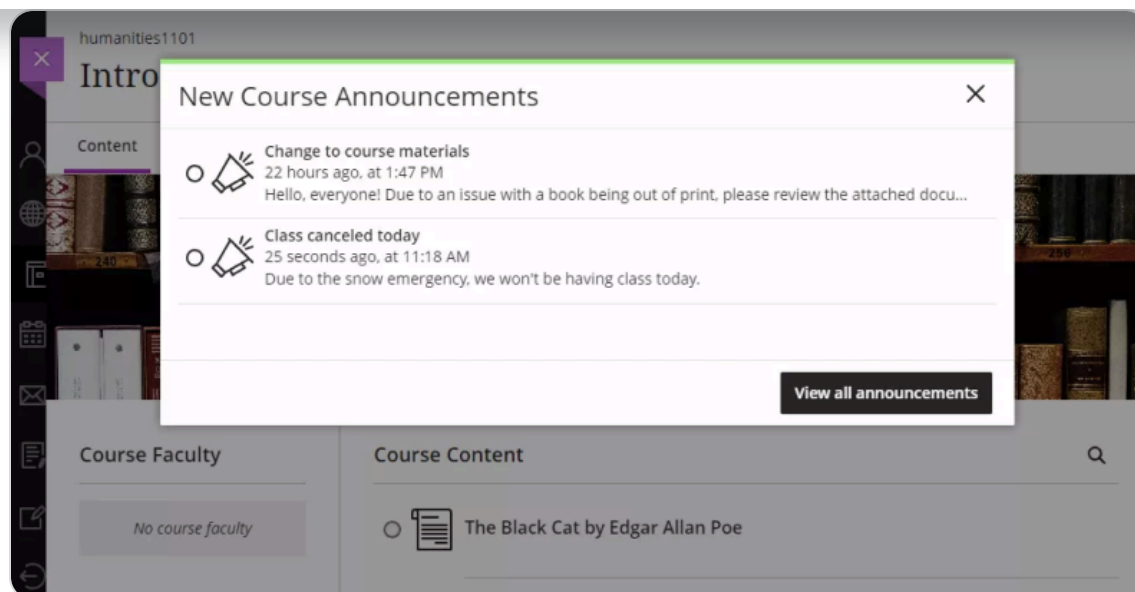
humanities1101

Intro

Content

New Course Announcements

Change to course materials
22 hours ago, at 1:47 PM
Hello, everyone! Due to an issue with a book being out of print, please review the attached docu...

Class canceled today
25 seconds ago, at 11:18 AM
Due to the snow emergency, we won't be having class today.

View all announcements

Course Faculty

No course faculty

Course Content

The Black Cat by Edgar Allan Poe